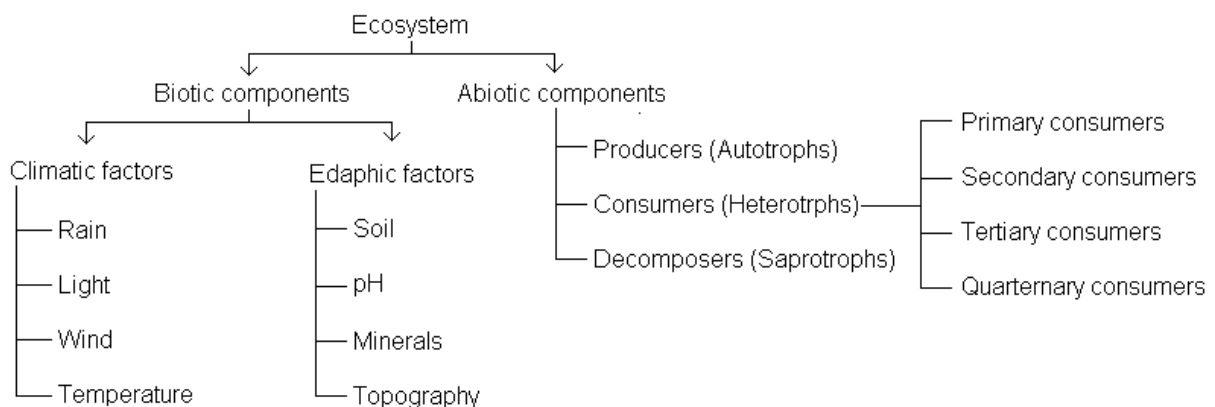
Ecosystem

Biotic components

Abiotic components

Climatic factors

Rain

Light

Wind

Temperature

Edaphic factors

Soil

pH

Minerals

Topography

Producers (Autotrophs)

Consumers (Heterotrphs)

Decomposers (Saprotrophs)

Primary consumers

Secondary consumers

Tertiary consumers

Quarternary consumers